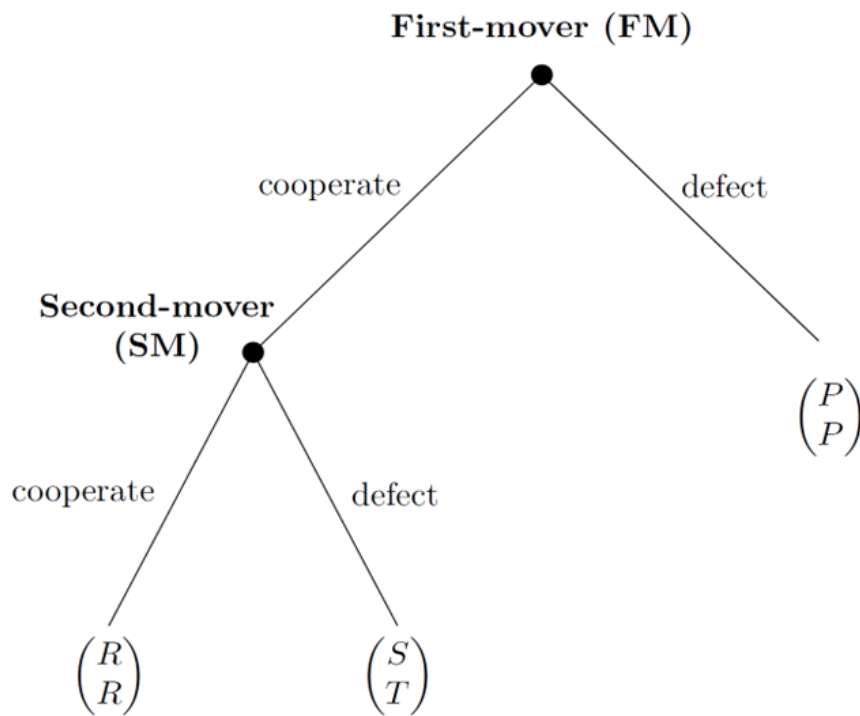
**First-mover (FM)**

cooperate

defect

**Second-mover (SM)**

$\begin{pmatrix} P \\ P \end{pmatrix}$

cooperate

defect

$\begin{pmatrix} R \\ R \end{pmatrix}$

$\begin{pmatrix} S \\ T \end{pmatrix}$